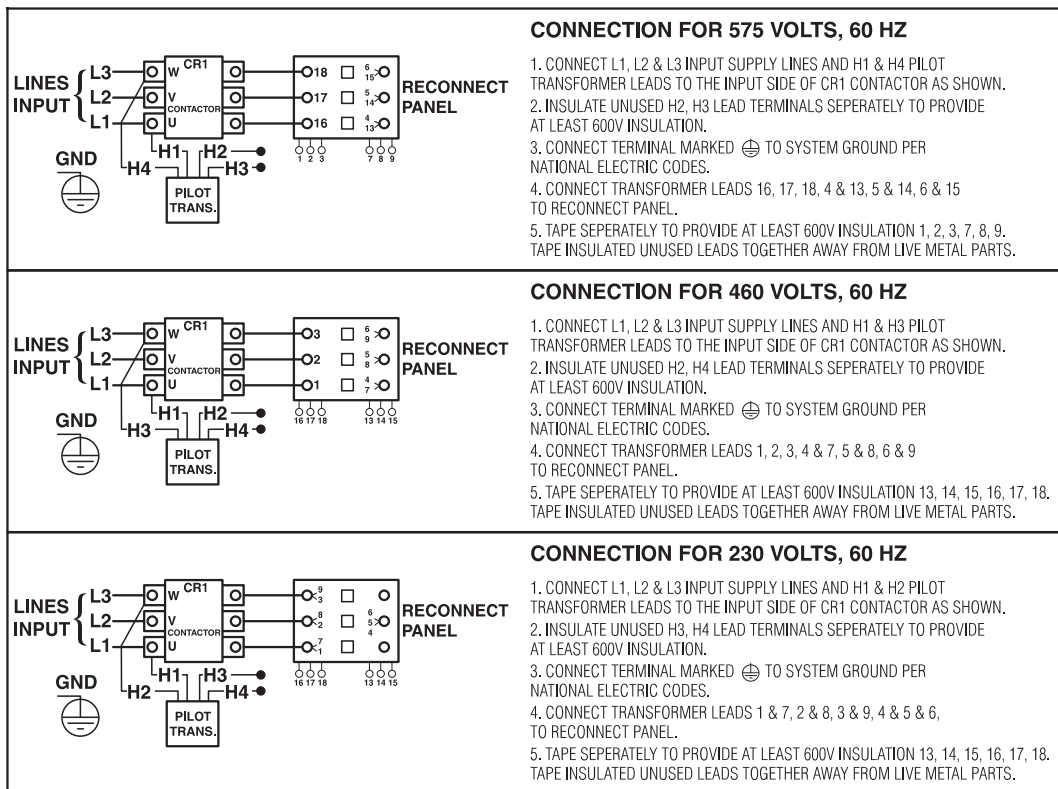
LINES INPUT L3 L2 L1
W CR1
V CONTACTOR
U
H1 H2
H4 H3
PILOT TRANS.
GND
18 17 16
6 15
5 14
4 13
1 2 3
7 8 9
RECONNECT PANEL

CONNECTION FOR 575 VOLTS, 60 HZ

1. CONNECT L1, L2 & L3 INPUT SUPPLY LINES AND H1 & H4 PILOT TRANSFORMER LEADS TO THE INPUT SIDE OF CR1 CONTACTOR AS SHOWN.
2. INSULATE UNUSED H2, H3 LEAD TERMINALS SEPERATELY TO PROVIDE AT LEAST 600V INSULATION.
3. CONNECT TERMINAL MARKED ⏚ TO SYSTEM GROUND PER NATIONAL ELECTRIC CODES.
4. CONNECT TRANSFORMER LEADS 16, 17, 18, 4 & 13, 5 & 14, 6 & 15 TO RECONNECT PANEL.
5. TAPE SEPERATELY TO PROVIDE AT LEAST 600V INSULATION 1, 2, 3, 7, 8, 9. TAPE INSULATED UNUSED LEADS TOGETHER AWAY FROM LIVE METAL PARTS.

LINES INPUT L3 L2 L1
W CR1
V CONTACTOR
U
H1 H2
H3 H4
PILOT TRANS.
GND
3 2 1
6 9
5 8
4 7
16 17 18
13 14 15
RECONNECT PANEL

CONNECTION FOR 460 VOLTS, 60 HZ

1. CONNECT L1, L2 & L3 INPUT SUPPLY LINES AND H1 & H3 PILOT TRANSFORMER LEADS TO THE INPUT SIDE OF CR1 CONTACTOR AS SHOWN.
2. INSULATE UNUSED H2, H4 LEAD TERMINALS SEPERATELY TO PROVIDE AT LEAST 600V INSULATION.
3. CONNECT TERMINAL MARKED ⏚ TO SYSTEM GROUND PER NATIONAL ELECTRIC CODES.
4. CONNECT TRANSFORMER LEADS 1, 2, 3, 4 & 7, 5 & 8, 6 & 9 TO RECONNECT PANEL.
5. TAPE SEPERATELY TO PROVIDE AT LEAST 600V INSULATION 13, 14, 15, 16, 17, 18. TAPE INSULATED UNUSED LEADS TOGETHER AWAY FROM LIVE METAL PARTS.

LINES INPUT L3 L2 L1
W CR1
V CONTACTOR
U
H1 H3
H2 H4
PILOT TRANS.
GND
9 3
8 2
7 1
6 5 4
16 17 18
13 14 15
RECONNECT PANEL

CONNECTION FOR 230 VOLTS, 60 HZ

1. CONNECT L1, L2 & L3 INPUT SUPPLY LINES AND H1 & H2 PILOT TRANSFORMER LEADS TO THE INPUT SIDE OF CR1 CONTACTOR AS SHOWN.
2. INSULATE UNUSED H3, H4 LEAD TERMINALS SEPERATELY TO PROVIDE AT LEAST 600V INSULATION.
3. CONNECT TERMINAL MARKED ⏚ TO SYSTEM GROUND PER NATIONAL ELECTRIC CODES.
4. CONNECT TRANSFORMER LEADS 1 & 7, 2 & 8, 3 & 9, 4 & 5 & 6, TO RECONNECT PANEL.
5. TAPE SEPERATELY TO PROVIDE AT LEAST 600V INSULATION 13, 14, 15, 16, 17, 18. TAPE INSULATED UNUSED LEADS TOGETHER AWAY FROM LIVE METAL PARTS.